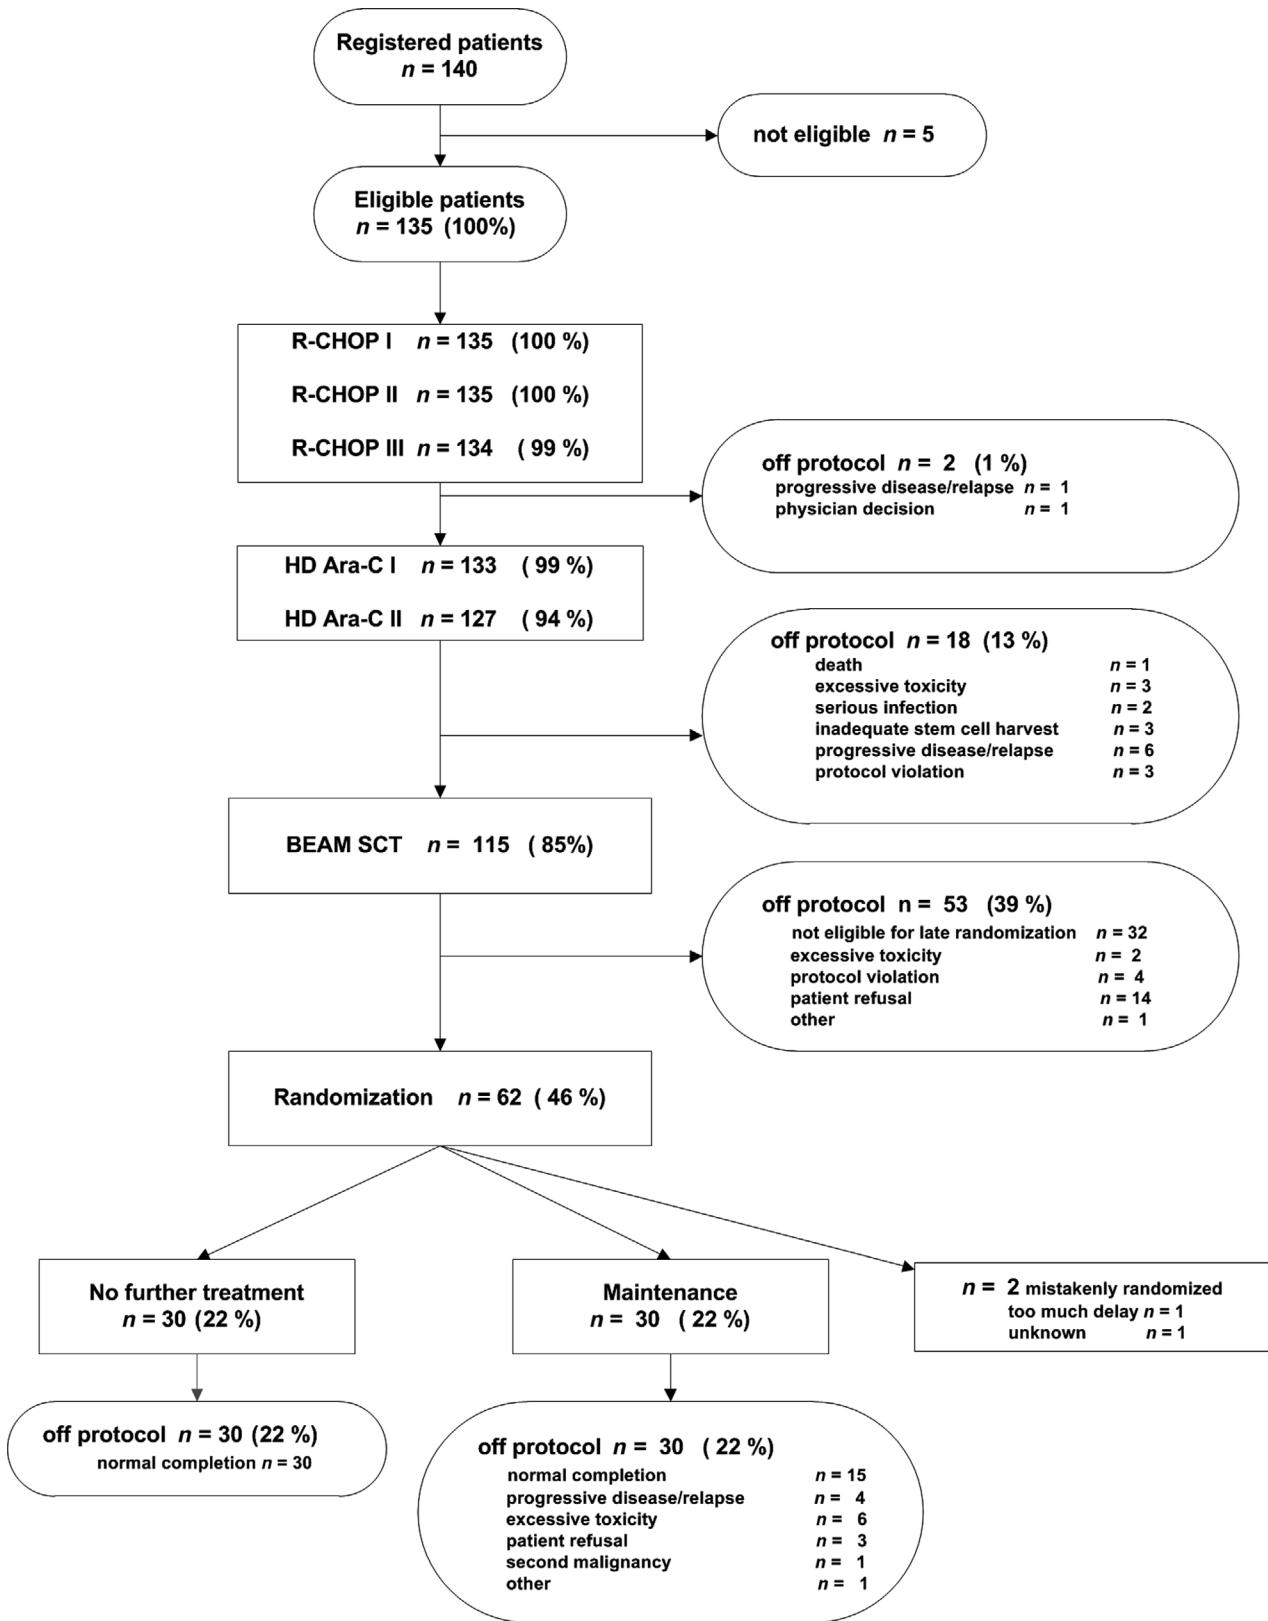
Registered patients
$n$ = 140

not eligible $n$ = 5

Eligible patients
$n$ = 135 (100%)

R-CHOP I $n$ = 135 (100 %)

R-CHOP II $n$ = 135 (100 %)

R-CHOP III $n$ = 134 ( 99 %)

off protocol $n$ = 2 (1 %)
progressive disease/relapse $n$ = 1
physician decision $n$ = 1

HD Ara-C I $n$ = 133 ( 99 %)

HD Ara-C II $n$ = 127 ( 94 %)

off protocol $n$ = 18 (13 %)
death $n$ = 1
excessive toxicity $n$ = 3
serious infection $n$ = 2
inadequate stem cell harvest $n$ = 3
progressive disease/relapse $n$ = 6
protocol violation $n$ = 3

BEAM SCT $n$ = 115 ( 85%)

off protocol $n$ = 53 (39 %)
not eligible for late randomization $n$ = 32
excessive toxicity $n$ = 2
protocol violation $n$ = 4
patient refusal $n$ = 14
other $n$ = 1

Randomization $n$ = 62 ( 46 %)

No further treatment
$n$ = 30 (22 %)

Maintenance
$n$ = 30 ( 22 %)

$n$ = 2 mistakenly randomized
too much delay $n$ = 1
unknown $n$ = 1

off protocol $n$ = 30 (22 %)
normal completion $n$ = 30

off protocol $n$ = 30 ( 22 %)
normal completion $n$ = 15
progressive disease/relapse $n$ = 4
excessive toxicity $n$ = 6
patient refusal $n$ = 3
second malignancy $n$ = 1
other $n$ = 1